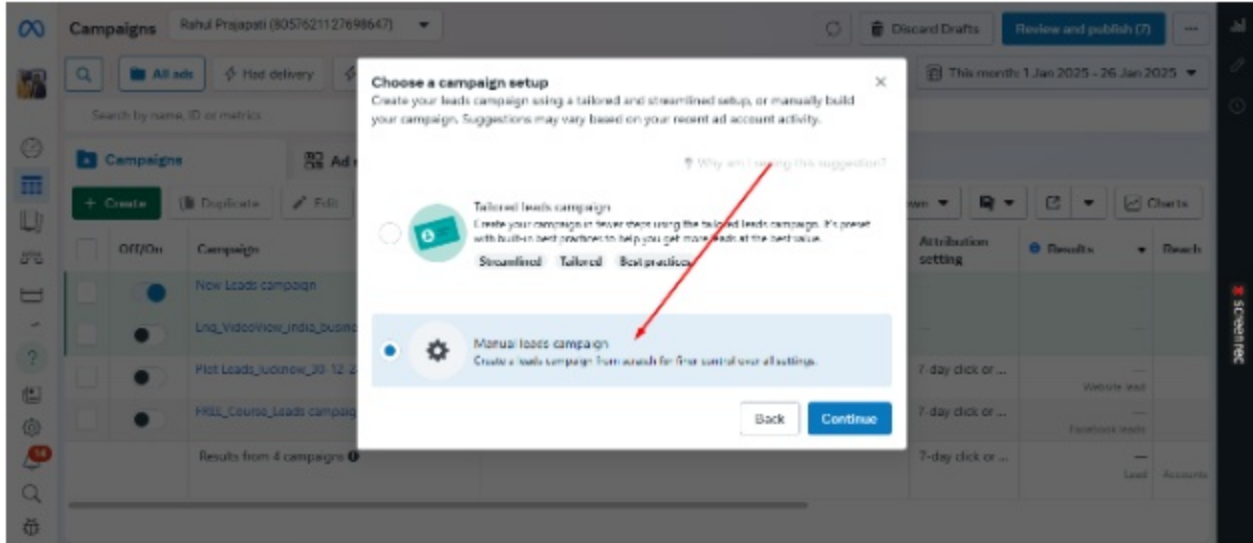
Campaigns Rahul Prajapati (805762112769864​7)

Discard Drafts Review and publish (7)

All ads Had delivery

This month: 1 Jan 2025 - 26 Jan 2025

Search by name, ID or metrics

Campaigns Ad

+ Create Duplicate Edit

Off/On Campaign

New Leads campaign

Lnq_VideoView_India_busin

Plot Leads_lucknow_30-12-2

FREE_Course_Leads campaig

Results from 4 campaigns

Charts

Attribution setting

Results Reach

7-day click or ...

Website lead

7-day click or ...

Facebook leads

7-day click or ...

Lead Accounts

Choose a campaign setup

Create your leads campaign using a tailored and streamlined setup, or manually build your campaign. Suggestions may vary based on your recent ad account activity.

Why am I seeing this suggestion?

Tailored leads campaign

Create your campaign in fewer steps using the tailored leads campaign. It's preset with built-in best practices to help you get more leads at the best value.

Streamlined Tailored Best practices

Manual leads campaign

Create a leads campaign from scratch for fine control over all settings.

Back Continue

14

SCREENREC